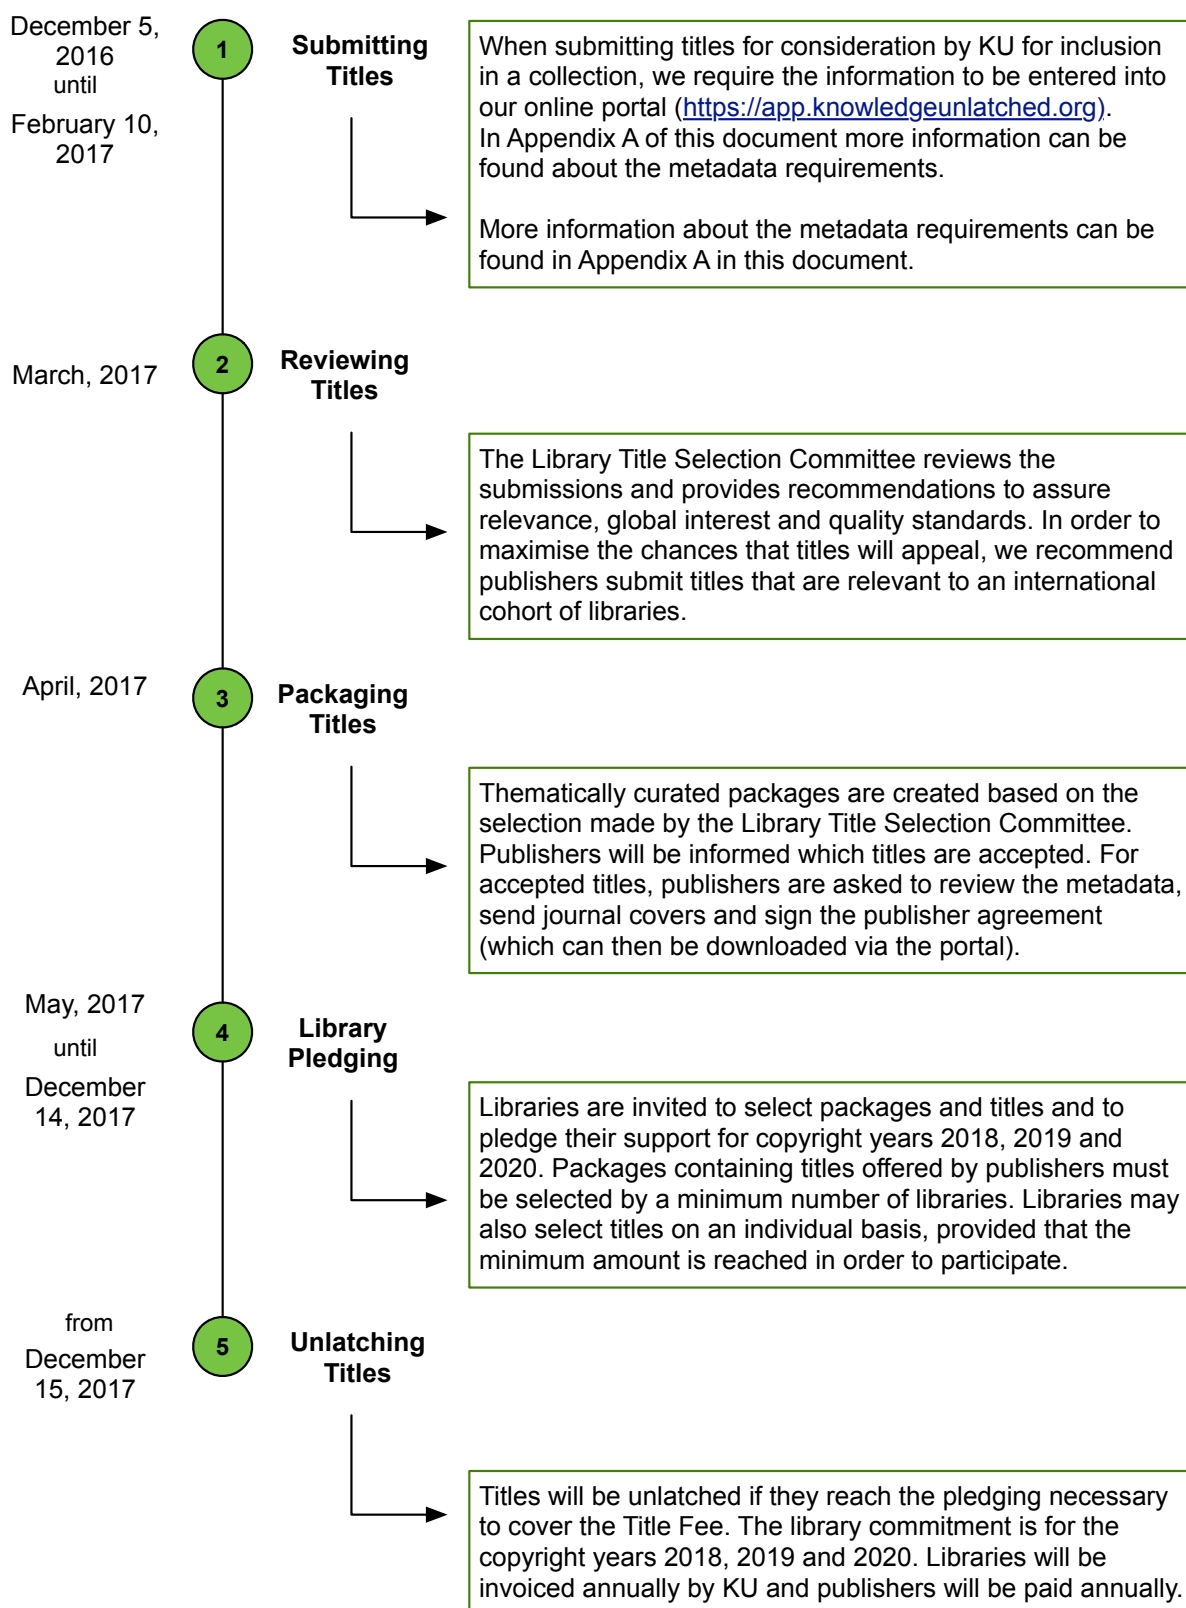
December 5, 2016
until
February 10, 2017

1

Submitting Titles

When submitting titles for consideration by KU for inclusion in a collection, we require the information to be entered into our online portal (https://app.knowledgeunlatched.org). In Appendix A of this document more information can be found about the metadata requirements.

More information about the metadata requirements can be found in Appendix A in this document.

March, 2017

2

Reviewing Titles

The Library Title Selection Committee reviews the submissions and provides recommendations to assure relevance, global interest and quality standards. In order to maximise the chances that titles will appeal, we recommend publishers submit titles that are relevant to an international cohort of libraries.

April, 2017

3

Packaging Titles

Thematically curated packages are created based on the selection made by the Library Title Selection Committee. Publishers will be informed which titles are accepted. For accepted titles, publishers are asked to review the metadata, send journal covers and sign the publisher agreement (which can then be downloaded via the portal).

May, 2017
until
December 14, 2017

4

Library Pledging

Libraries are invited to select packages and titles and to pledge their support for copyright years 2018, 2019 and 2020. Packages containing titles offered by publishers must be selected by a minimum number of libraries. Libraries may also select titles on an individual basis, provided that the minimum amount is reached in order to participate.

from
December 15, 2017

5

Unlatching Titles

Titles will be unlatched if they reach the pledging necessary to cover the Title Fee. The library commitment is for the copyright years 2018, 2019 and 2020. Libraries will be invoiced annually by KU and publishers will be paid annually.